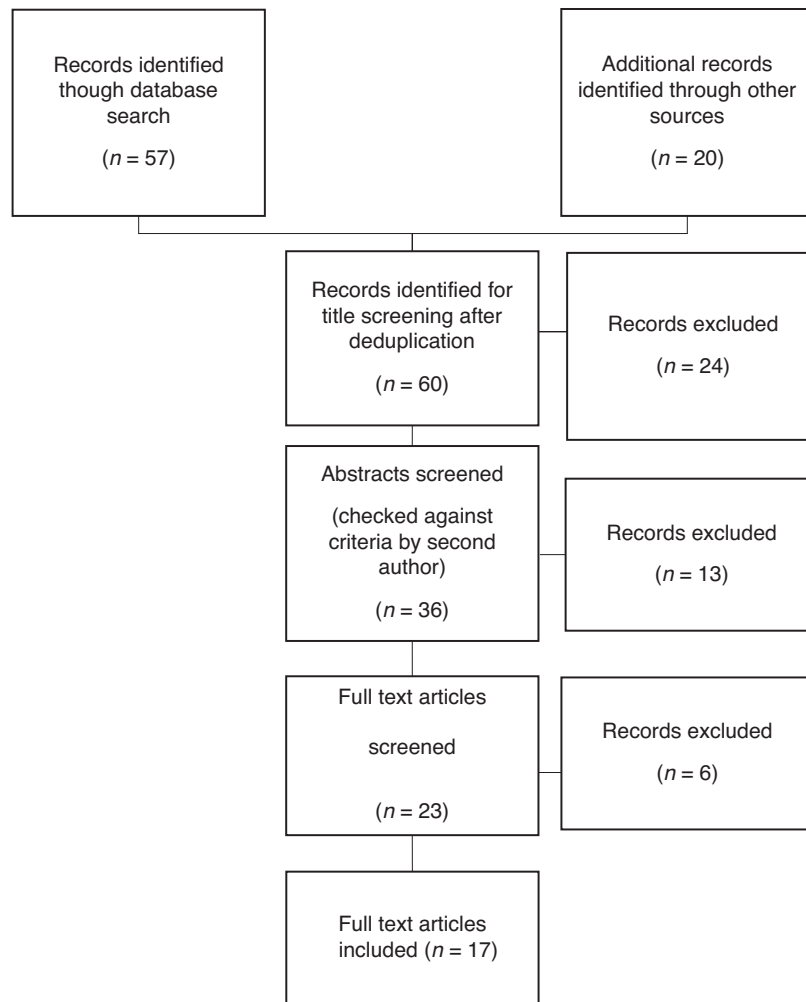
Records identified though database search

($n = 57$)

Additional records identified through other sources

($n = 20$)

Records identified for title screening after deduplication

($n = 60$)

Records excluded

($n = 24$)

Abstracts screened

(checked against criteria by second author)

($n = 36$)

Records excluded

($n = 13$)

Full text articles

screened

($n = 23$)

Records excluded

($n = 6$)

Full text articles included ($n = 17$)